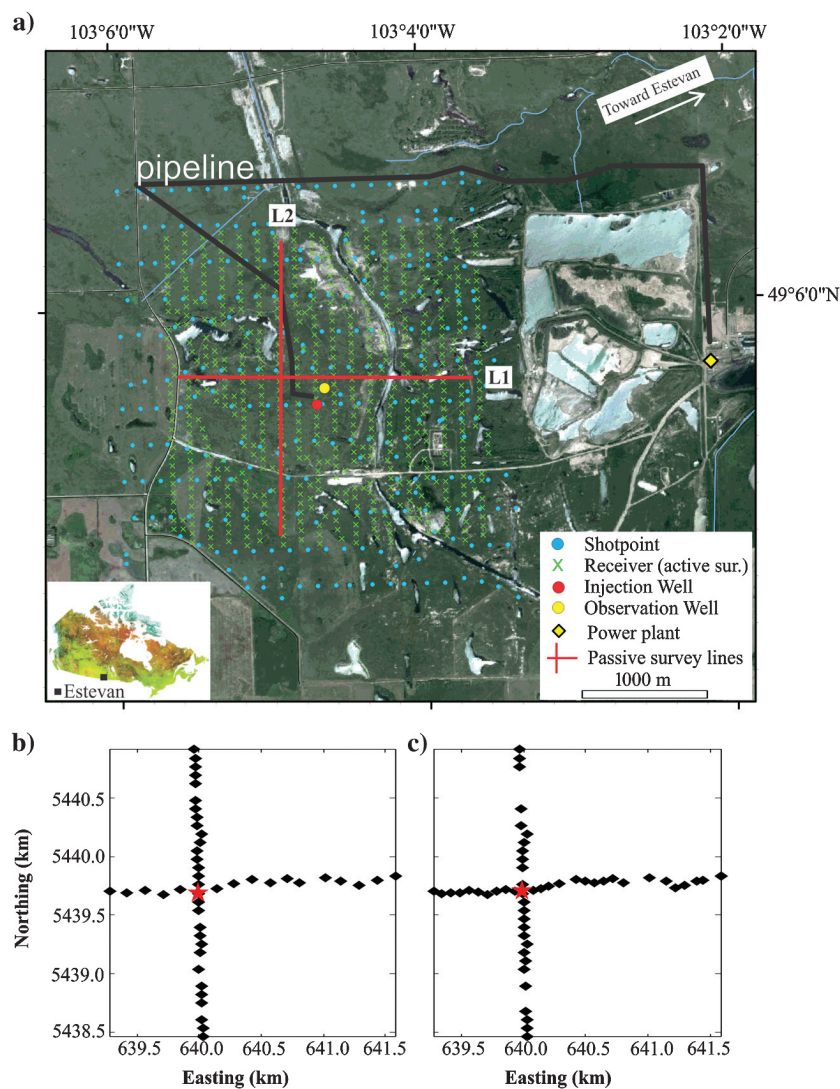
a)

103°6'0"W 103°4'0"W 103°2'0"W

Toward Estevan

pipeline

L2

49°6'0"N

L1

Shotpoint
Receiver (active sur.)
Injection Well
Observation Well
Power plant
Passive survey lines
1000 m

Estevan

b)

Northing (km)

5440.5
5440.0
5439.5
5439.0
5438.5

639.5 640.0 640.5 641.0 641.5

Easting (km)

c)

639.5 640.0 640.5 641.0 641.5

Easting (km)